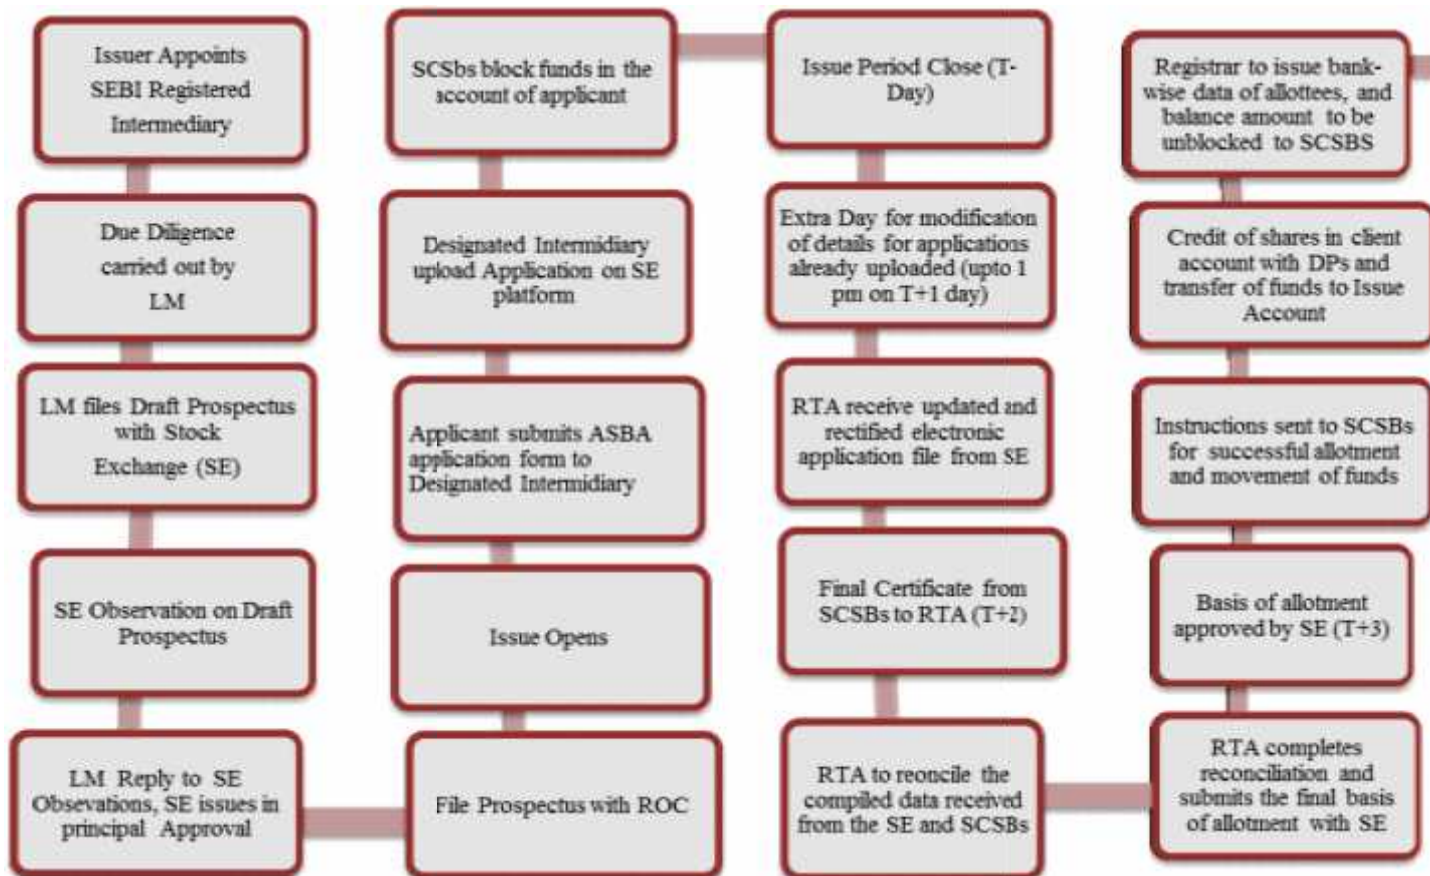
Issuer Appoints SEBI Registered Intermediary

Due Diligence carried out by LM

LM files Draft Prospectus with Stock Exchange (SE)

SE Observation on Draft Prospectus

LM Reply to SE Obsevations, SE issues in principal Approval

File Prospectus with ROC

Issue Opens

Applicant submits ASBA application form to Designated Intermidiary

Designated Intermidiary upload Application on SE platform

SCSbs block funds in the account of applicant

Issue Period Close (T-Day)

Extra Day for modification of details for applications already uploaded (upto 1 pm on T+1 day)

RTA receive updated and rectified electronic application file from SE

Final Certificate from SCSBs to RTA (T+2)

RTA to reconcile the compiled data received from the SE and SCSBs

RTA completes reconciliation and submits the final basis of allotment with SE

Basis of allotment approved by SE (T+3)

Instructions sent to SCSBs for successful allotment and movement of funds

Credit of shares in client account with DPs and transfer of funds to Issue Account

Registrar to issue bank-wise data of allottees, and balance amount to be unblocked to SCSBS